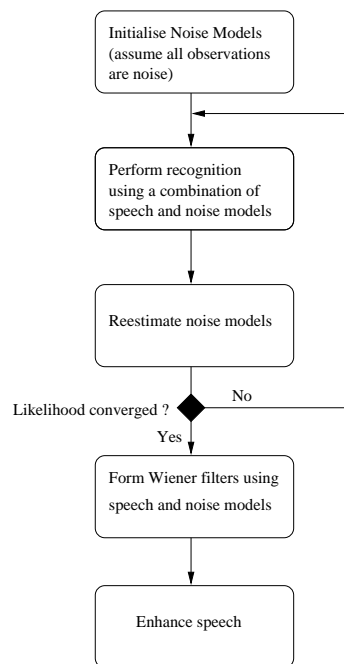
Initialise Noise Models (assume all observations are noise)

Perform recognition using a combination of speech and noise models

Reestimate noise models

Likelihood converged ?

No

Yes

Form Wiener filters using speech and noise models

Enhance speech